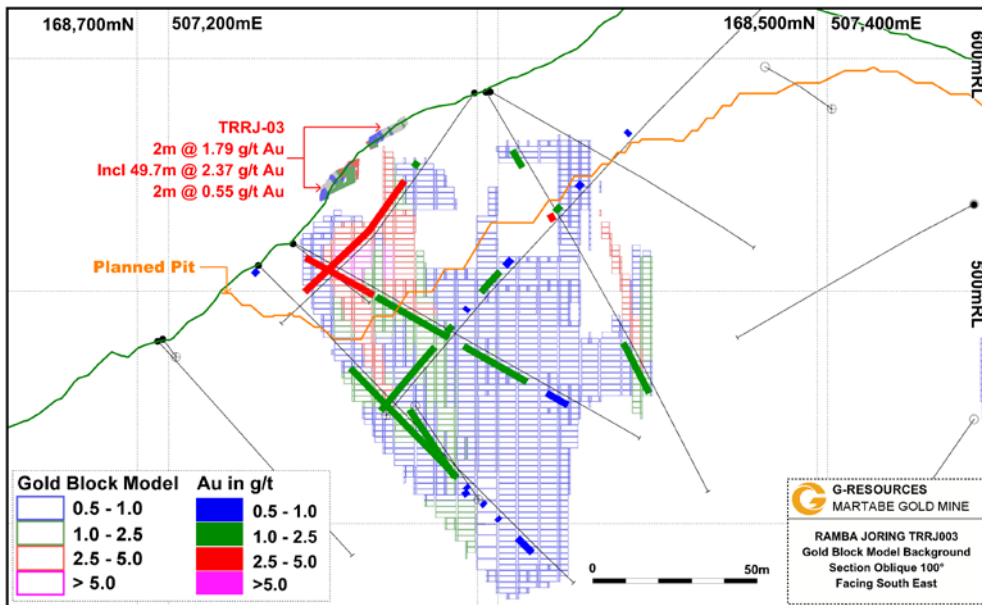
168,700mN 507,200mE

168,500mN 507,400mE

600mRL

500mRL

TRRJ-03
2m @ 1.79 g/t Au
Incl 49.7m @ 2.37 g/t Au
2m @ 0.55 g/t Au

Planned Pit

| Gold Block Model | Au in g/t |
|---|---|
| 0.5 - 1.0 | 0.5 - 1.0 |
| 1.0 - 2.5 | 1.0 - 2.5 |
| 2.5 - 5.0 | 2.5 - 5.0 |
| > 5.0 | >5.0 |

0 50m

G-RESOURCES
MARTABE GOLD MINE

RAMBA JORING TRRJ003
Gold Block Model Background
Section Oblique 100°
Facing South East